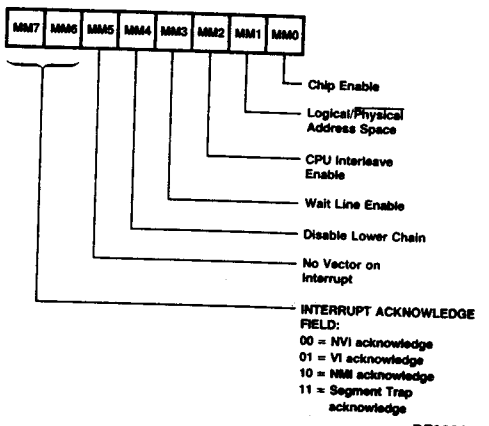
| MM7 | MM6 | MM5 | MM4 | MM3 | MM2 | MM1 | MM0 |
|---|---|---|---|---|---|---|---|

Chip Enable

Logical/$\overline{\text{Physical}}$ Address Space

CPU Interleave Enable

Wait Line Enable

Disable Lower Chain

No Vector on Interrupt

INTERRUPT ACKNOWLEDGE FIELD:
00 = NVI acknowledge
01 = VI acknowledge
10 = NMI acknowledge
11 = Segment Trap acknowledge

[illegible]